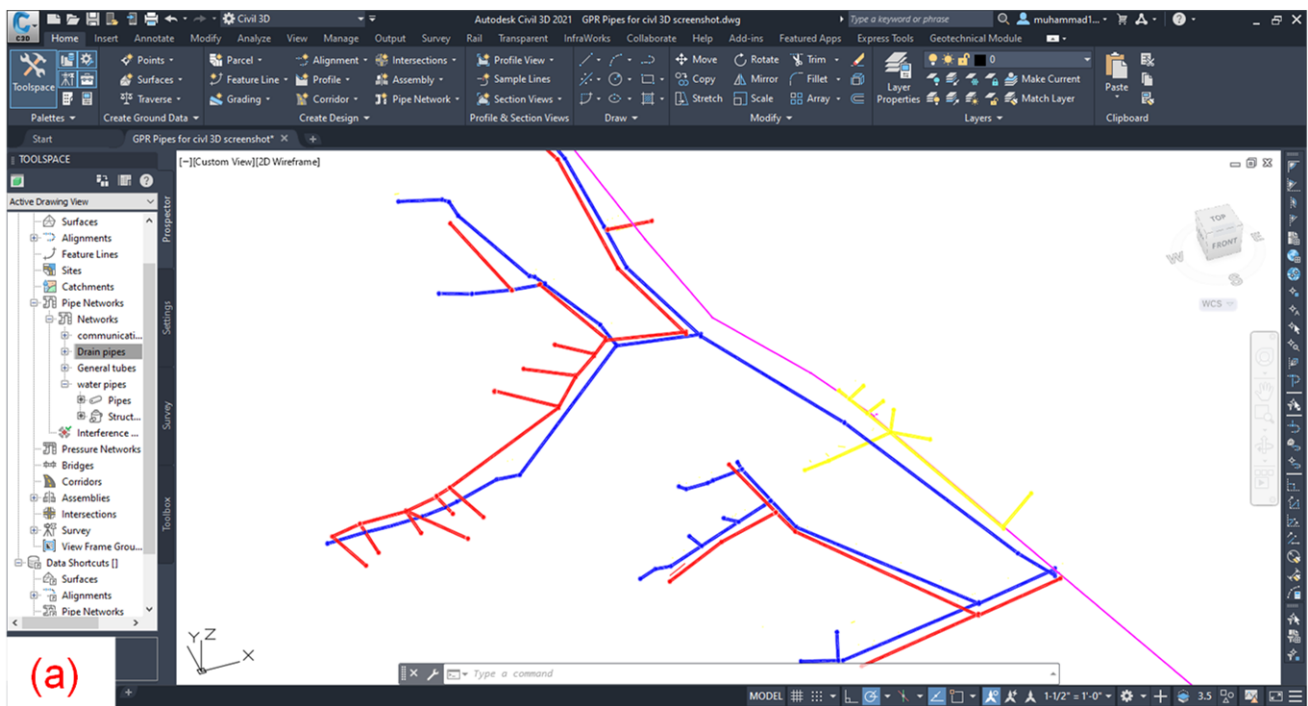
Civil 3D
Autodesk Civil 3D 2021 GPR Pipes for civl 3D screenshot.dwg
Type a keyword or phrase
muhammad1...
Home Insert Annotate Modify Analyze View Manage Output Survey Rail Transparent InfraWorks Collaborate Help Add-ins Featured Apps Express Tools Geotechnical Module
Toolspace
Points
Surfaces
Traverse
Parcel
Feature Line
Grading
Alignment
Profile
Corridor
Intersections
Assembly
Pipe Network
Profile View
Sample Lines
Section Views
Move
Copy
Stretch
Rotate
Mirror
Scale
Trim
Fillet
Array
Layer Properties
Make Current
Match Layer
Paste
Palettes
Create Ground Data
Create Design
Profile & Section Views
Draw
Modify
Layers
Clipboard
Start
GPR Pipes for civl 3D screenshot*
TOOLSPACE
Active Drawing View
Surfaces
Alignments
Feature Lines
Sites
Catchments
Pipe Networks
Networks
communicati...
Drain pipes
General tubes
water pipes
Pipes
Struct...
Interference ...
Pressure Networks
Bridges
Corridors
Assemblies
Intersections
Survey
View Frame Grou...
Data Shortcuts []
Surfaces
Alignments
Pipe Networks
Prospector
Settings
Survey
Toolbox
[−][Custom View][2D Wireframe]
TOP
FRONT
W
S
WCS
Y
Z
X
(a)
Type a command
MODEL
1-1/2" = 1'-0"
3.5